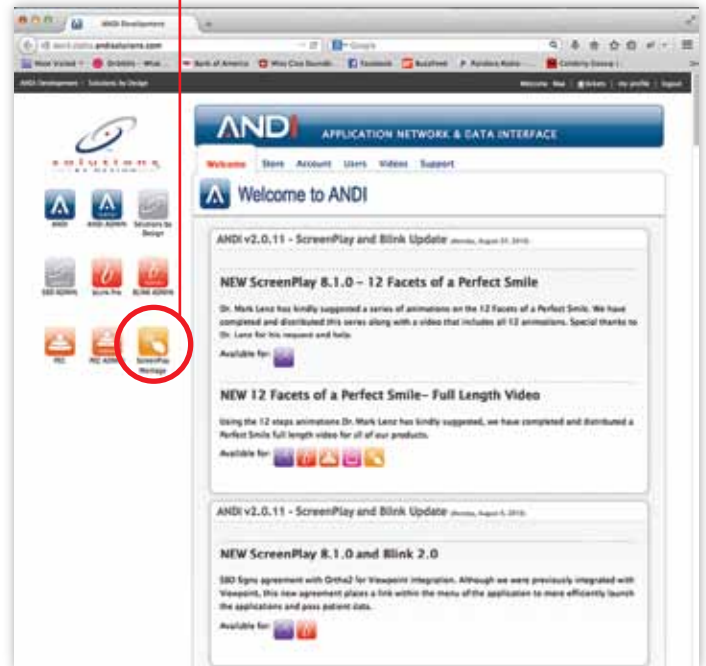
ANDI Development

andi.platts.andisolutions.com

Google

Most Visited | Dribbble - What... | Bank of America | Wise Cloo Soundb... | Facebook | Buzzfeed | Pandora Radio | Celebrity Gossip |

ANDI Development :: Solutions by Design

Welcome Mac | tickets | my profile | logout

solutions BY DESIGN

ANDI

ANDI ADMIN

Solutions by Design

SBD ADMIN

Scrn Pro

BLINK ADMIN

PEC

PEC ADMIN

ScreenPlay Montage

ANDI APPLICATION NETWORK & DATA INTERFACE

Welcome Store Account Users Videos Support

Welcome to ANDI

ANDI v2.0.11 - ScreenPlay and Blink Update (Monday, August 31, 2015)

NEW ScreenPlay 8.1.0 – 12 Facets of a Perfect Smile

Dr. Mark Lenz has kindly suggested a series of animations on the 12 Facets of a Perfect Smile. We have completed and distributed this series along with a video that includes all 12 animations. Special thanks to Dr. Lenz for his request and help.

Available for:

NEW 12 Facets of a Perfect Smile– Full Length Video

Using the 12 steps animations Dr. Mark Lenz has kindly suggested, we have completed and distributed a Perfect Smile full length video for all of our products.

Available for:

ANDI v2.0.11 - ScreenPlay and Blink Update (Monday, August 6, 2015)

NEW ScreenPlay 8.1.0 and Blink 2.0

SBD Signs agreement with Ortho2 for Viewpoint integration. Although we were previously integrated with Viewpoint, this new agreement places a link within the menu of the application to more efficiently launch the applications and pass patient data.

Available for: